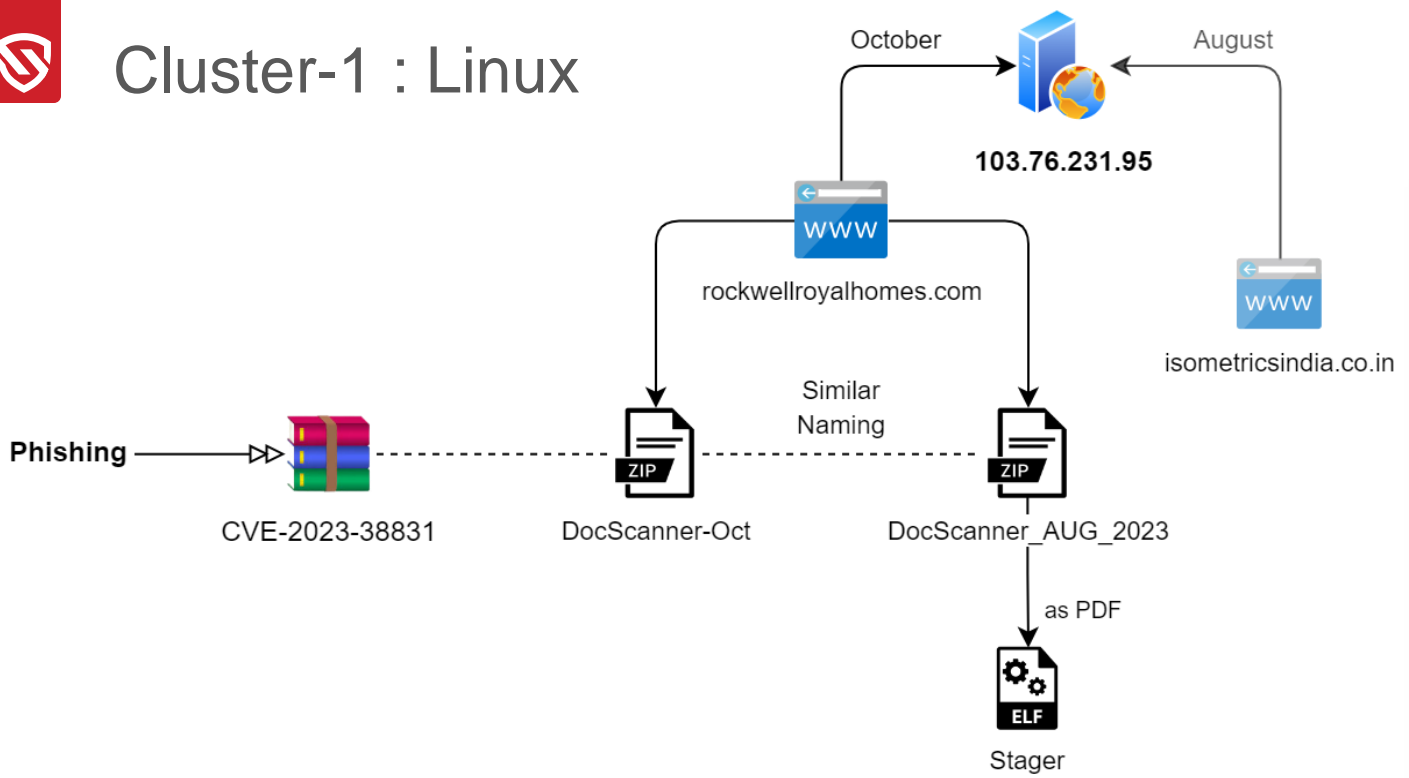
Cluster-1 : Linux

October

August

103.76.231.95

WWW

rockwellroyalhomes.com

WWW

isometricsindia.co.in

Phishing

CVE-2023-38831

ZIP

DocScanner-Oct

Similar Naming

ZIP

DocScanner_AUG_2023

as PDF

ELF

Stager